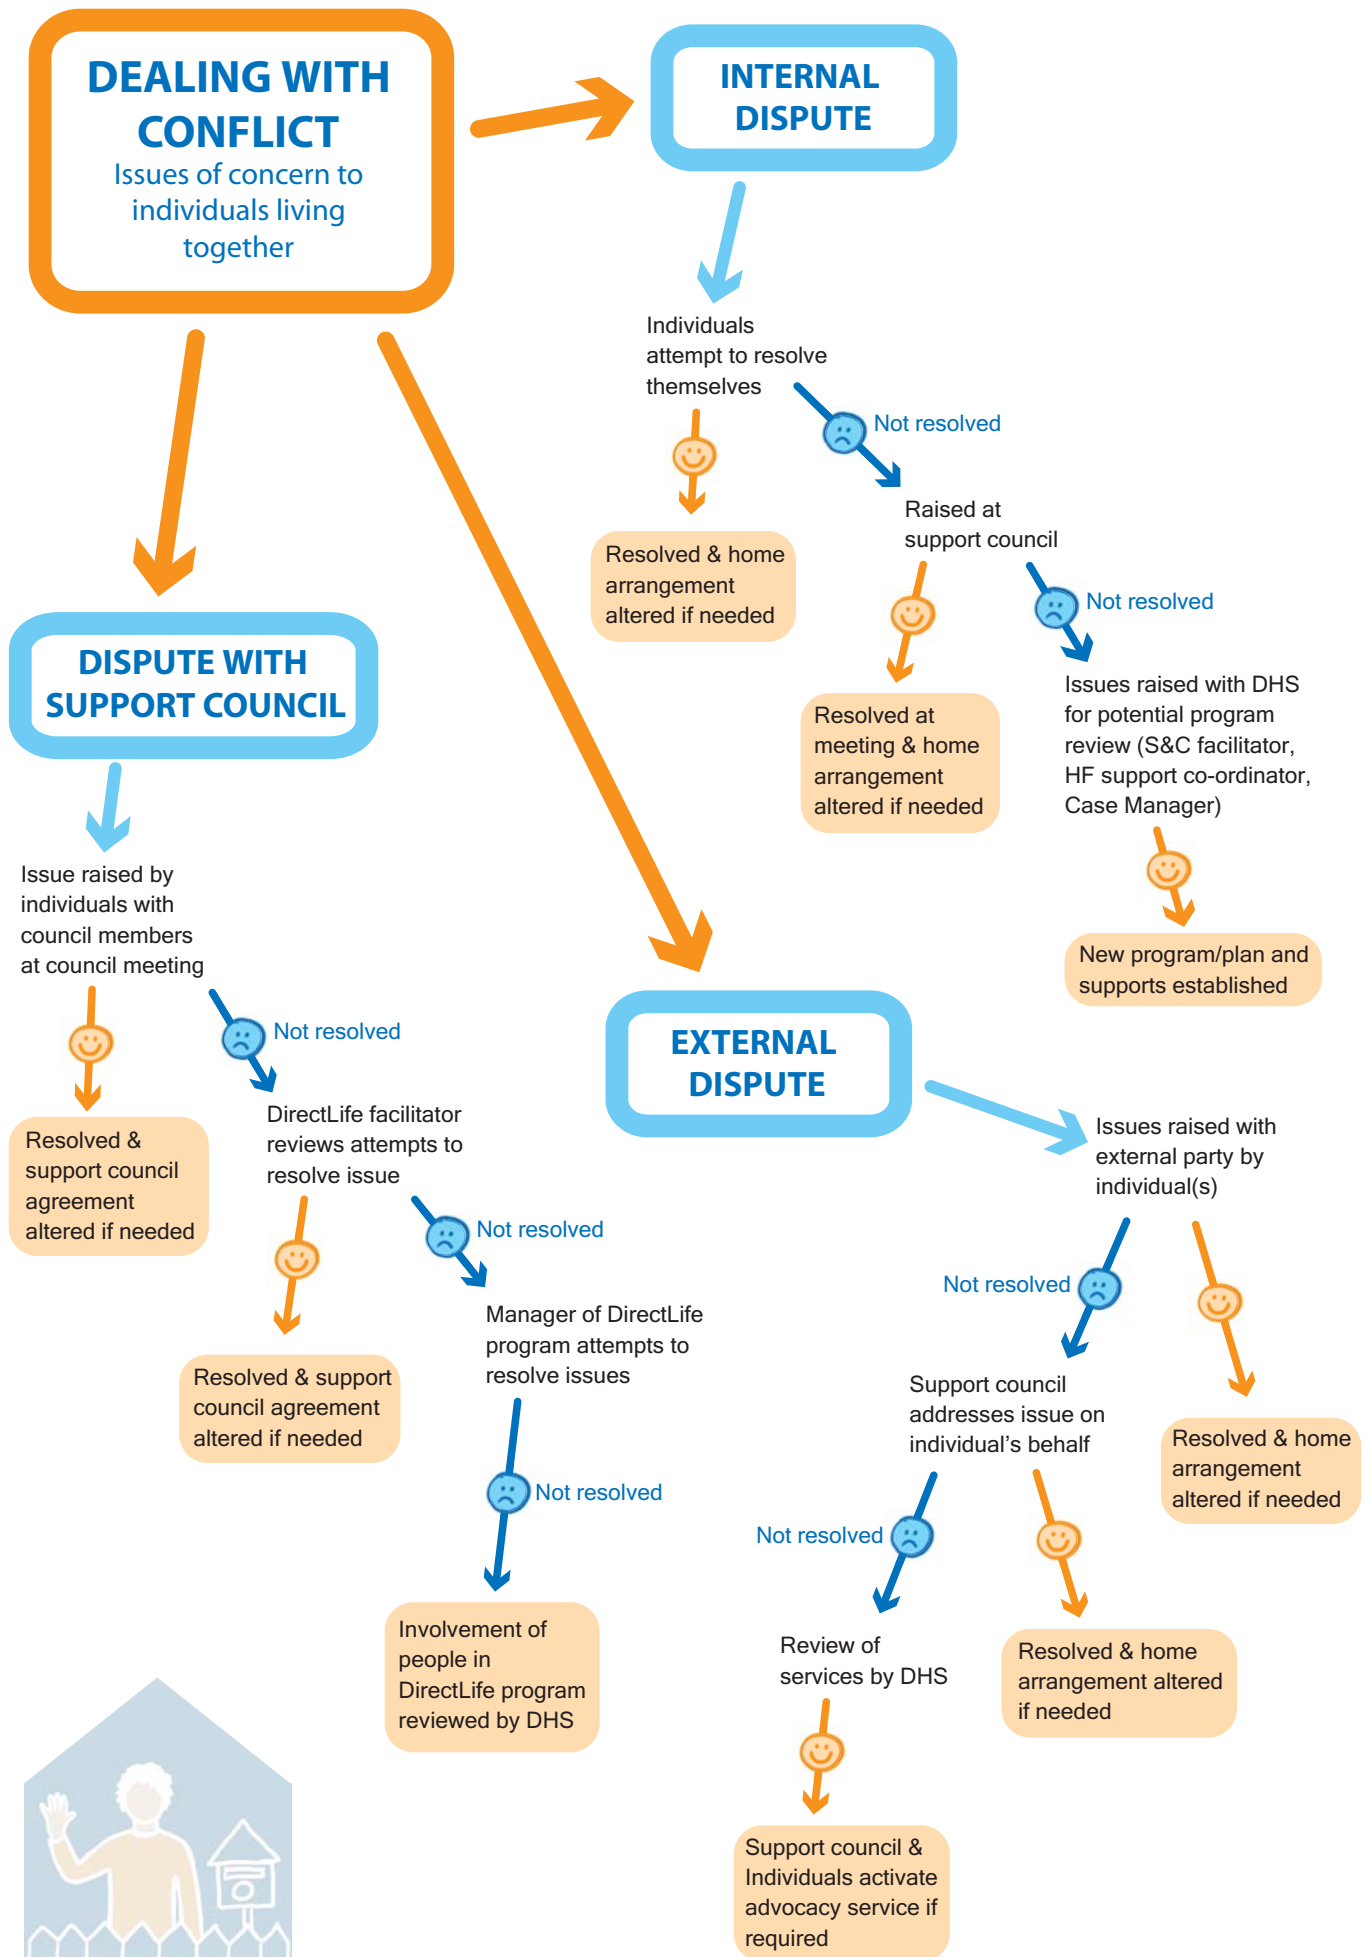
DEALING WITH CONFLICT
Issues of concern to individuals living together

INTERNAL DISPUTE

Individuals attempt to resolve themselves

Not resolved

Resolved & home arrangement altered if needed

Raised at support council

Not resolved

Resolved at meeting & home arrangement altered if needed

Issues raised with DHS for potential program review (S&C facilitator, HF support co-ordinator, Case Manager)

New program/plan and supports established

DISPUTE WITH SUPPORT COUNCIL

Issue raised by individuals with council members at council meeting

Not resolved

Resolved & support council agreement altered if needed

DirectLife facilitator reviews attempts to resolve issue

Not resolved

Resolved & support council agreement altered if needed

Manager of DirectLife program attempts to resolve issues

Not resolved

Involvement of people in DirectLife program reviewed by DHS

EXTERNAL DISPUTE

Issues raised with external party by individual(s)

Not resolved

Support council addresses issue on individual's behalf

Resolved & home arrangement altered if needed

Not resolved

Review of services by DHS

Resolved & home arrangement altered if needed

Support council & Individuals activate advocacy service if required